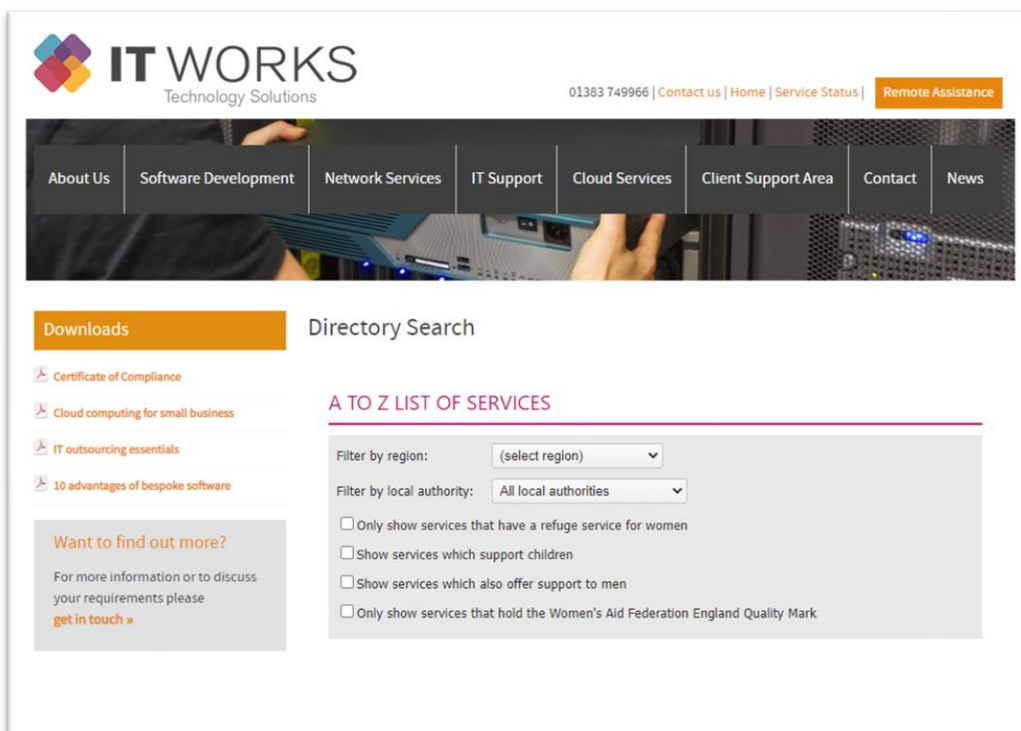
IT WORKS
Technology Solutions

01383 749966 | Contact us | Home | Service Status | Remote Assistance

About Us | Software Development | Network Services | IT Support | Cloud Services | Client Support Area | Contact | News

Downloads

Certificate of Compliance

Cloud computing for small business

IT outsourcing essentials

10 advantages of bespoke software

Want to find out more?

For more information or to discuss your requirements please get in touch »

Directory Search

A TO Z LIST OF SERVICES

Filter by region: (select region)

Filter by local authority: All local authorities

Only show services that have a refuge service for women

Show services which support children

Show services which also offer support to men

Only show services that hold the Women's Aid Federation England Quality Mark